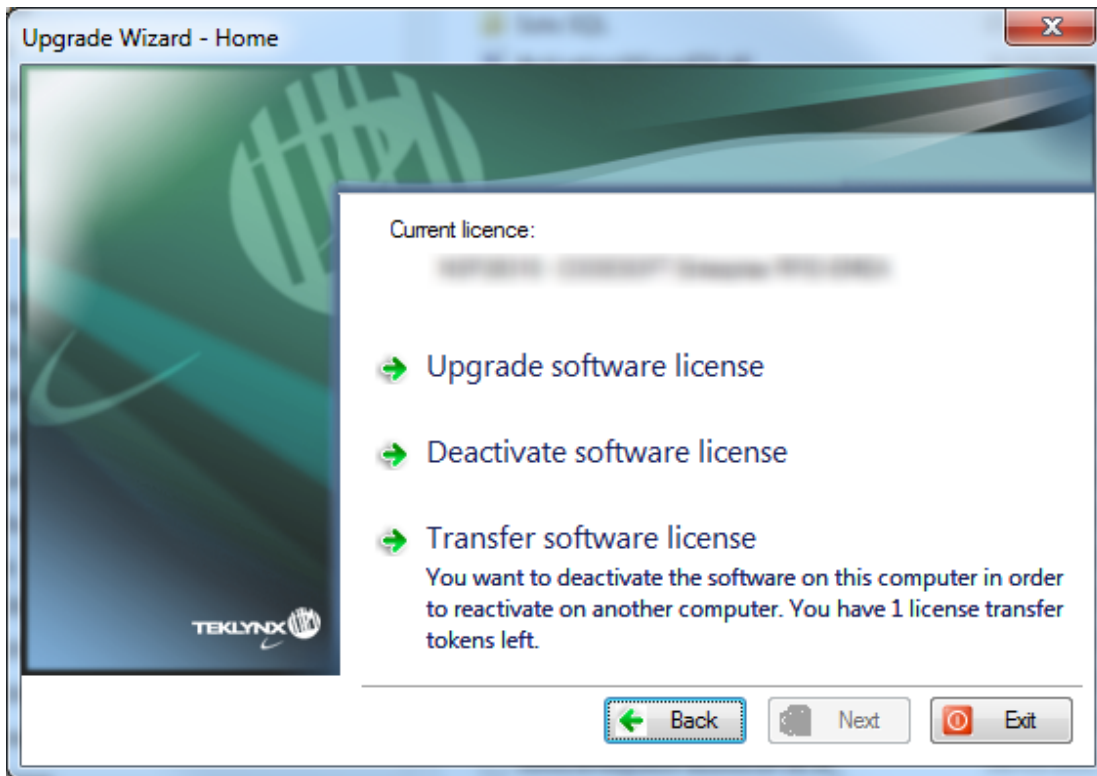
Upgrade Wizard - Home

Current licence:

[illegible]

Upgrade software license

Deactivate software license

Transfer software license

You want to deactivate the software on this computer in order to reactivate on another computer. You have 1 license transfer tokens left.

TEKLYNX

Back

Next

Exit